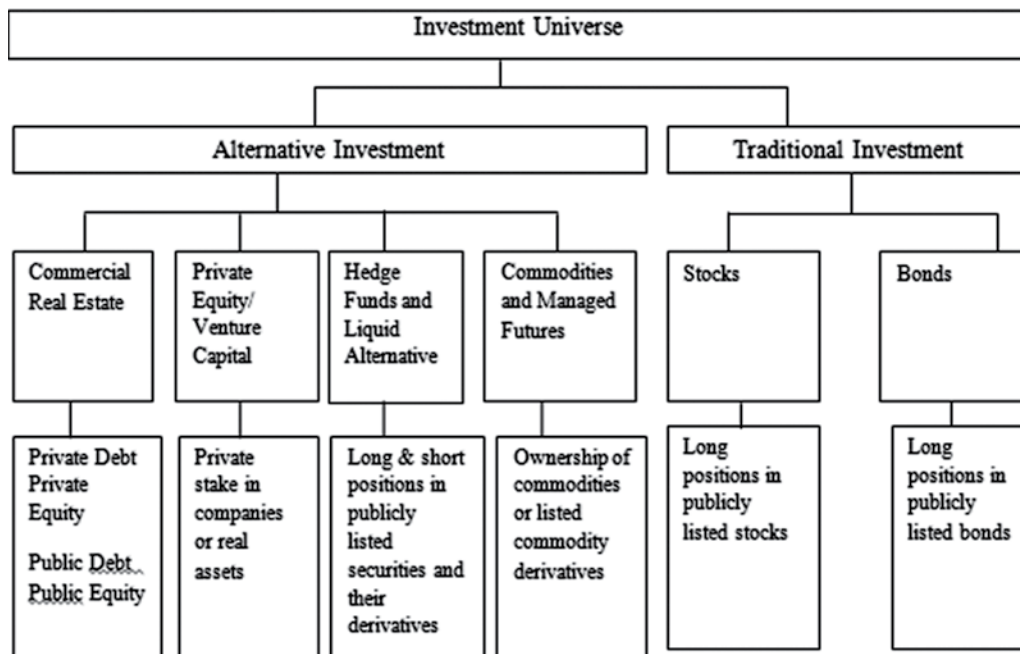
Investment Universe

Alternative Investment

Traditional Investment

Commercial Real Estate

Private Equity/ Venture Capital

Hedge Funds and Liquid Alternative

Commodities and Managed Futures

Stocks

Bonds

Private Debt Private Equity

Public Debt Public Equity

Private stake in companies or real assets

Long & short positions in publicly listed securities and their derivatives

Ownership of commodities or listed commodity derivatives

Long positions in publicly listed stocks

Long positions in publicly listed bonds